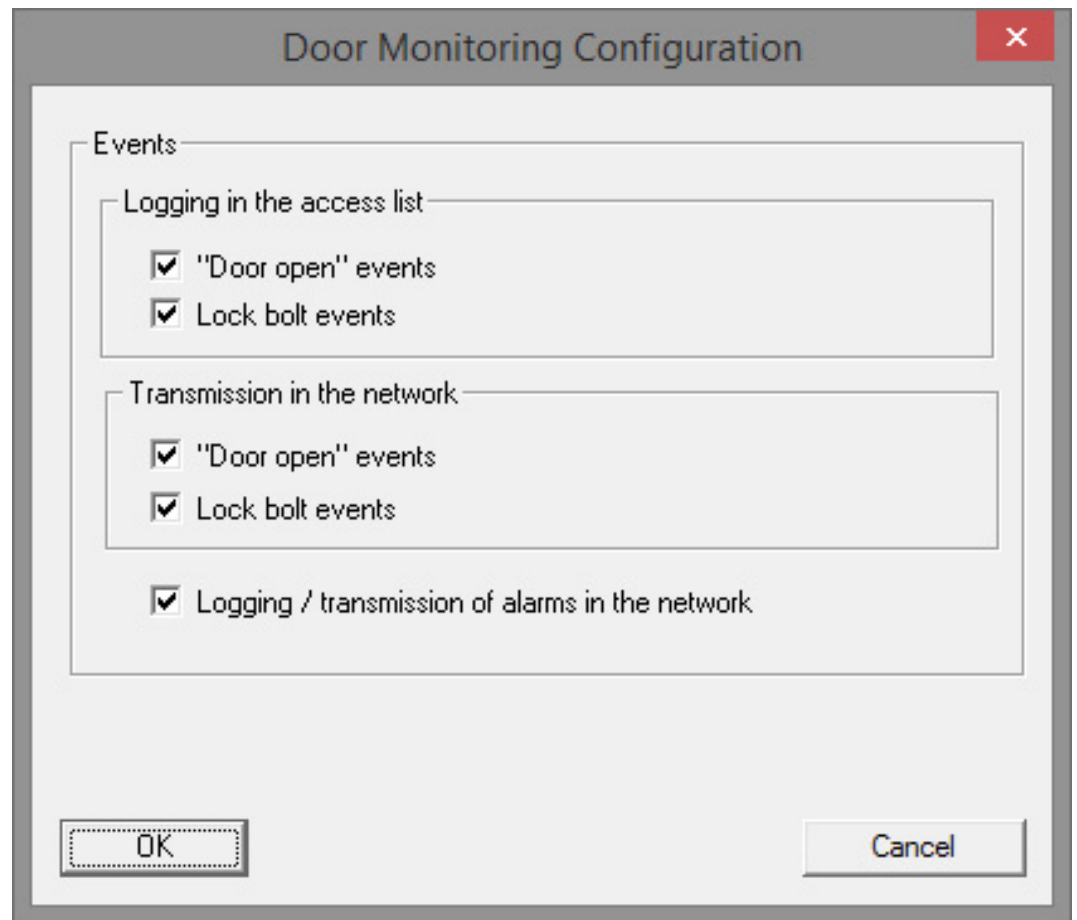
Door Monitoring Configuration

×

Events

Logging in the access list

"Door open" events

Lock bolt events

Transmission in the network

"Door open" events

Lock bolt events

Logging / transmission of alarms in the network

OK

Cancel